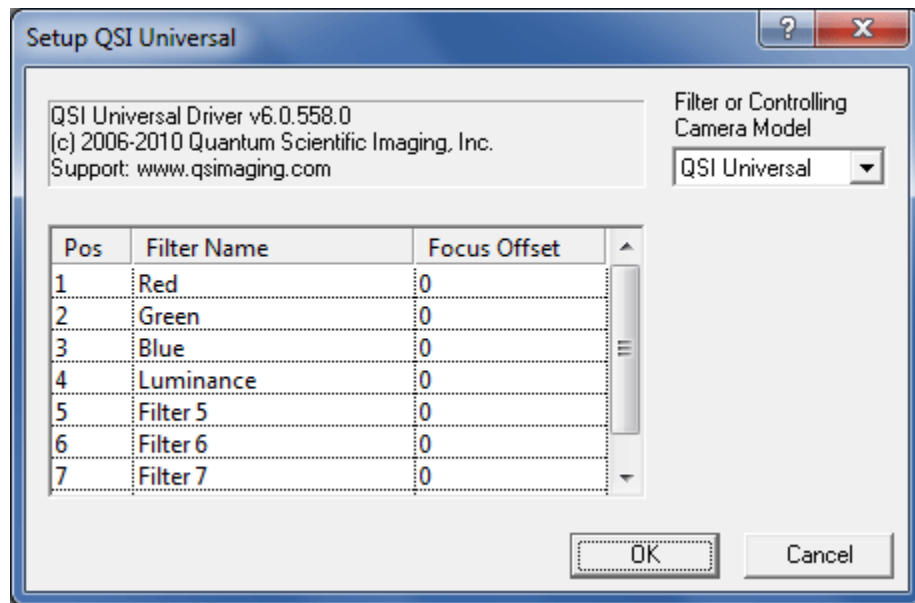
Setup QSI Universal

?

X

QSI Universal Driver v6.0.558.0
(c) 2006-2010 Quantum Scientific Imaging, Inc.
Support: www.qsimaging.com

Filter or Controlling Camera Model

QSI Universal

| Pos | Filter Name | Focus Offset |
|---|---|---|
| 1 | Red | 0 |
| 2 | Green | 0 |
| 3 | Blue | 0 |
| 4 | Luminance | 0 |
| 5 | Filter 5 | 0 |
| 6 | Filter 6 | 0 |
| 7 | Filter 7 | 0 |

OK

Cancel